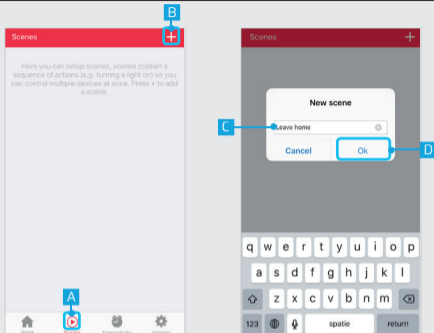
B

Scenes +

Here you can setup scenes, scenes contain a sequence of actions (e.g. turning a light on) so you can control multiple devices at once. Press + to add a scene.

A

Home Scenes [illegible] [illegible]

Scenes +

New scene

C

Leave home

Cancel Ok

D

q w e r t y u i o p
a s d f g h j k l
z x c v b n m
123 spatie return